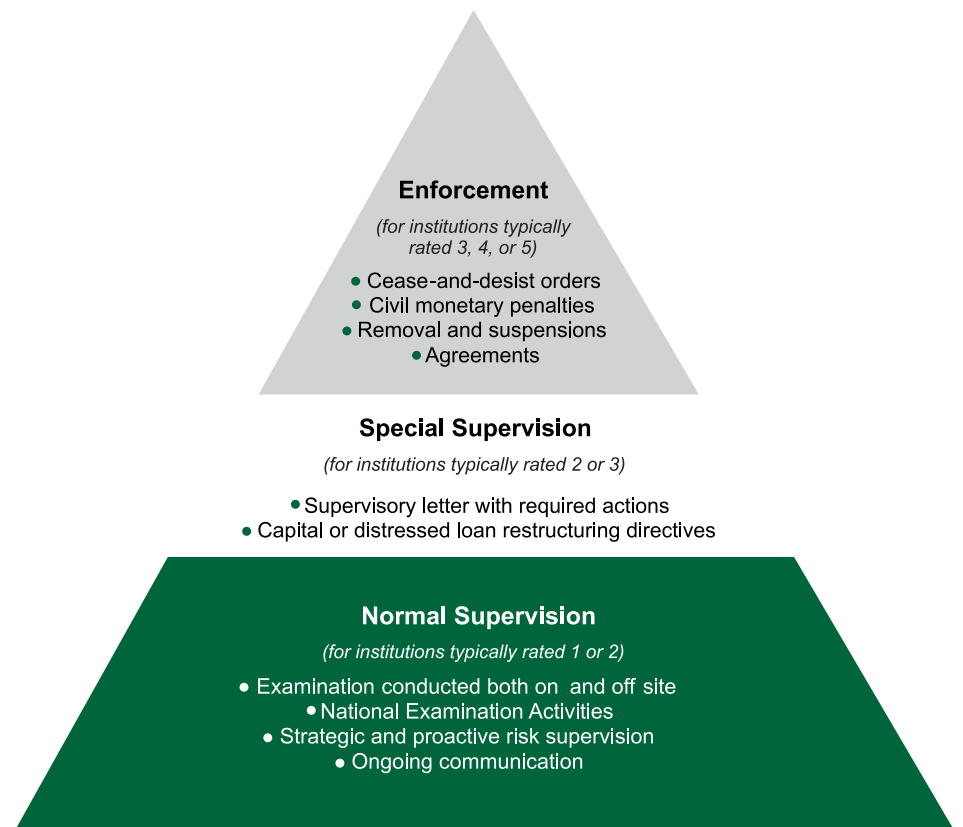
Enforcement

(for institutions typically rated 3, 4, or 5)

• Cease-and-desist orders
• Civil monetary penalties
• Removal and suspensions
• Agreements

Special Supervision

(for institutions typically rated 2 or 3)

• Supervisory letter with required actions
• Capital or distressed loan restructuring directives

Normal Supervision

(for institutions typically rated 1 or 2)

• Examination conducted both on and off site
• National Examination Activities
• Strategic and proactive risk supervision
• Ongoing communication